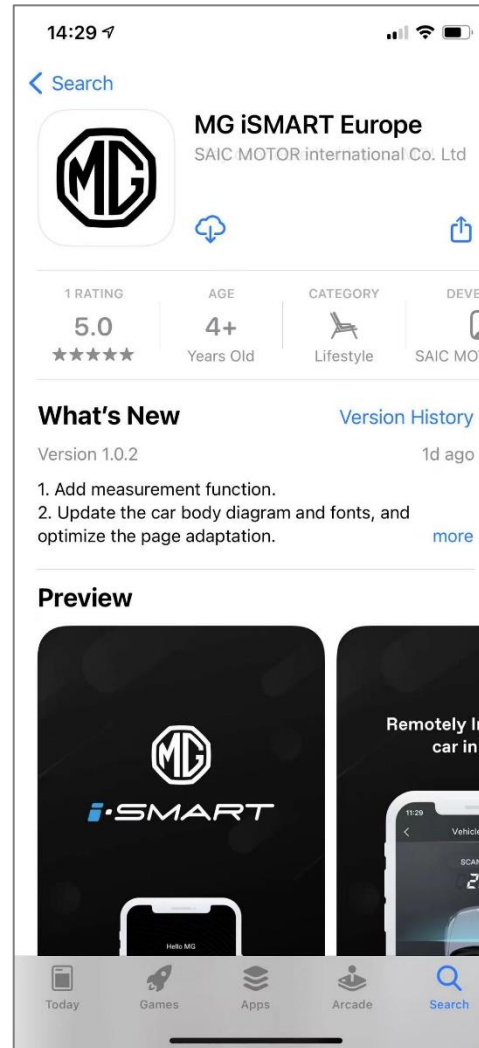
14:29

Search

MG

MG iSMART Europe
SAIC MOTOR international Co. Ltd

1 RATING
5.0
★★★★★

AGE
4+
Years Old

CATEGORY
Lifestyle

DEVE
SAIC MO

What's New
Version History
Version 1.0.2
1d ago

1. Add measurement function.
2. Update the car body diagram and fonts, and optimize the page adaptation.
more

Preview

MG
i·SMART
Hello MG

Remotely l
car in
11:29
Vehicl
SCAN

Today
Games
Apps
Arcade
Search